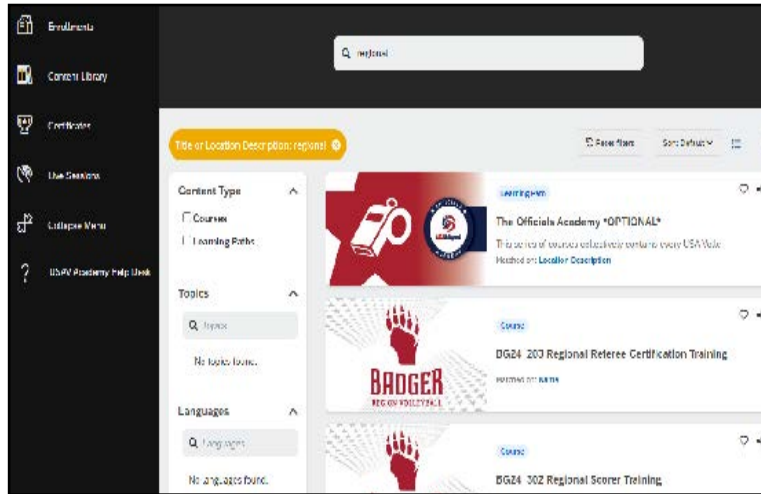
Enrollments

Content Library

Certificates

Live Sessions

Collapse Menu

USAV Academy Help Desk

Q regional

Title or Location Description: regional

Reset filters

Sort: Default

Content Type

Courses

Learning Paths

Topics

Q Topics

No topics found.

Languages

Q Languages

No languages found.

Learning Path

The Officials Academy *OPTIONAL*

This series of courses collectively contains every USA Volle

Matched on: Location Description

Course

BG24 203 Regional Referee Certification Training

Matched on: Name

BADGER

REGION VOLLEYBALL

Course

BG24 302 Regional Scorer Training